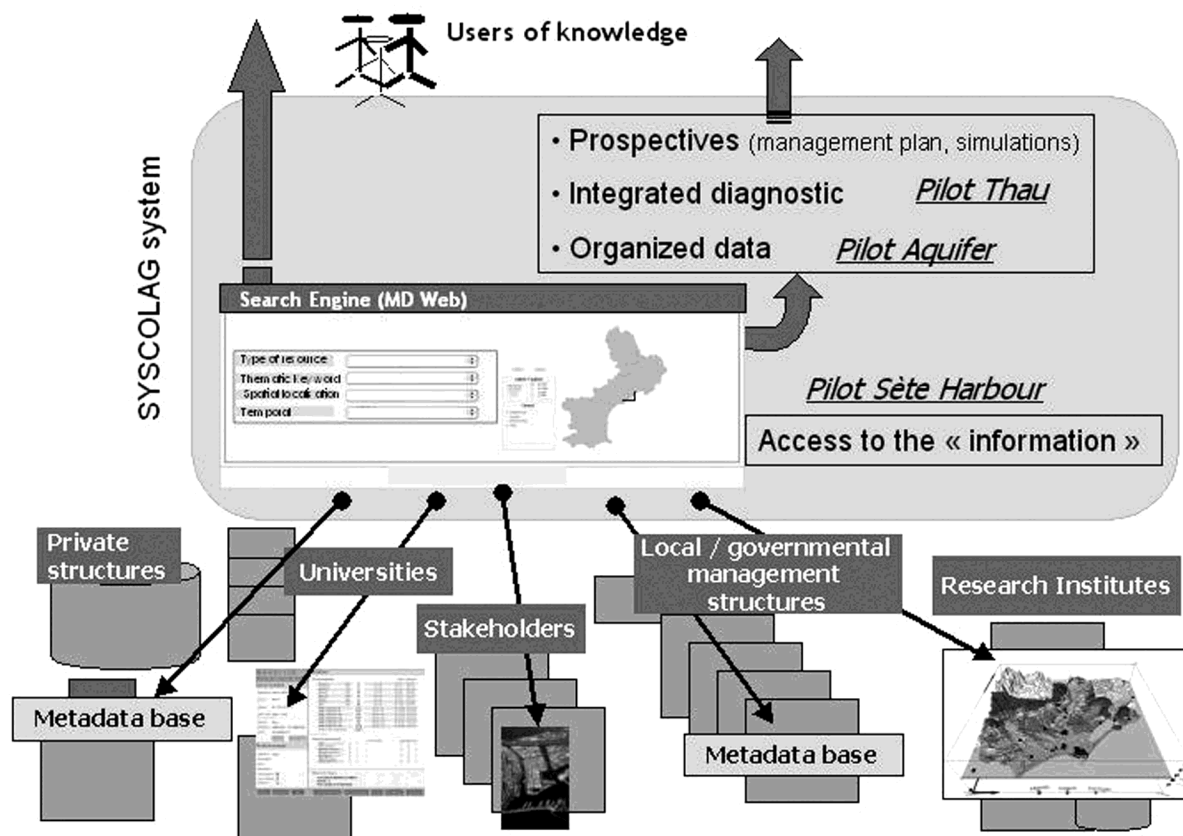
Users of knowledge

SYSCOLAG system

• Prospectives (management plan, simulations)
• Integrated diagnostic Pilot Thau
• Organized data Pilot Aquifer

Search Engine (MD Web)

Type of resource
Thematic keyword
Spatial localisation
Temporal

Pilot Sète Harbour

Access to the « information »

Private structures

Universities

Stakeholders

Local / governmental management structures

Research Institutes

Metadata base

Metadata base